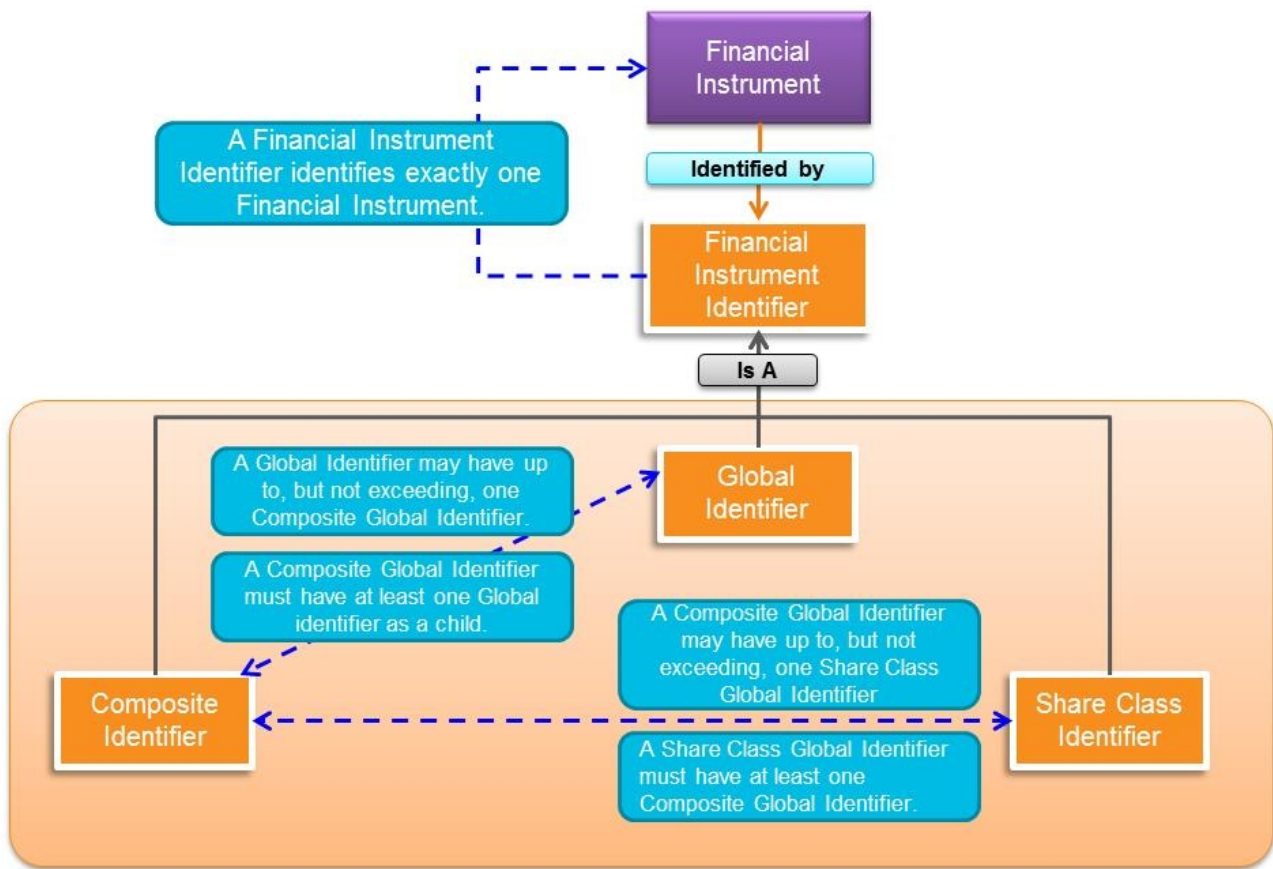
Financial Instrument

A Financial Instrument Identifier identifies exactly one Financial Instrument.

Identified by

Financial Instrument Identifier

Is A

A Global Identifier may have up to, but not exceeding, one Composite Global Identifier.

Global Identifier

A Composite Global Identifier must have at least one Global identifier as a child.

A Composite Global Identifier may have up to, but not exceeding, one Share Class Global Identifier

Composite Identifier

Share Class Identifier

A Share Class Global Identifier must have at least one Composite Global Identifier.